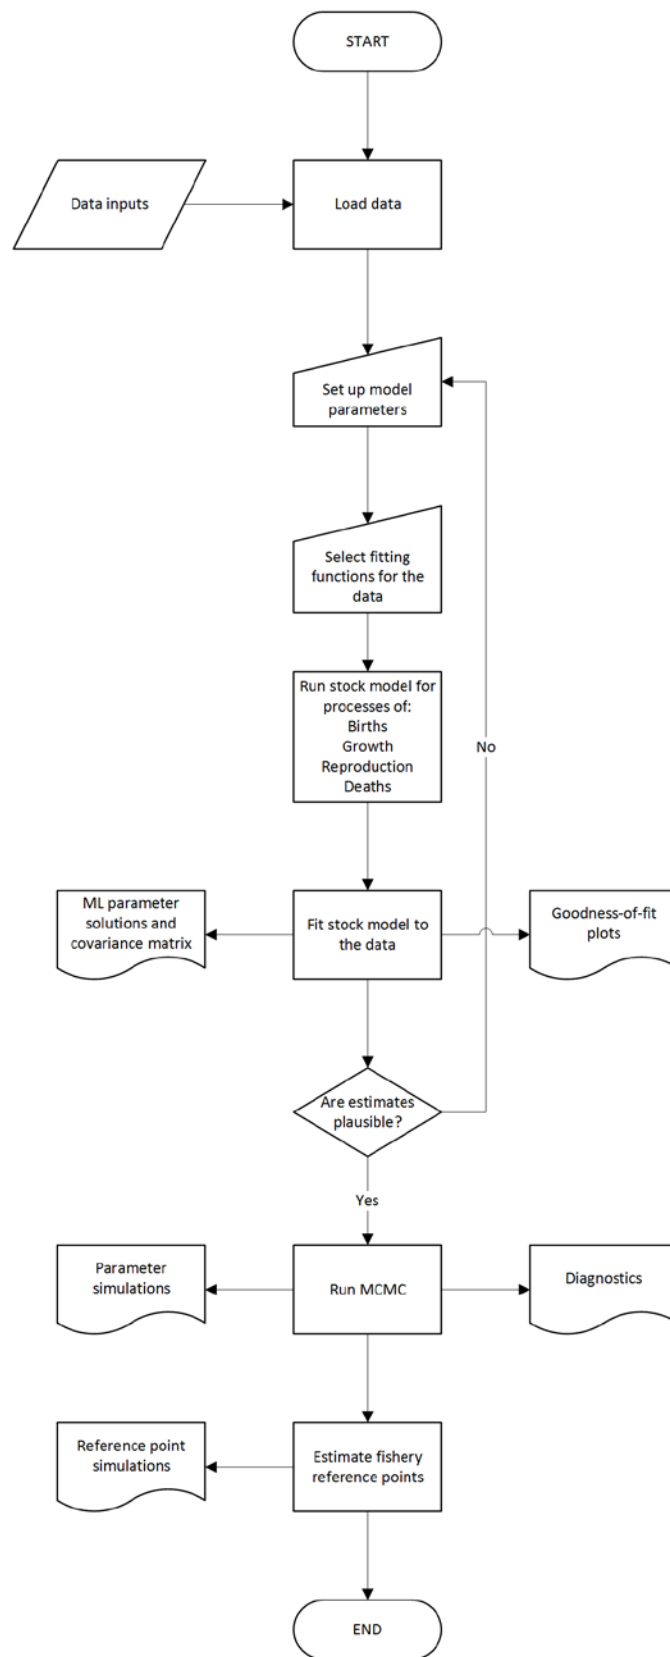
START

Data inputs

Load data

Set up model parameters

Select fitting functions for the data

Run stock model for processes of:
Births
Growth
Reproduction
Deaths

No

ML parameter solutions and covariance matrix

Fit stock model to the data

Goodness-of-fit plots

Are estimates plausible?

Yes

Parameter simulations

Run MCMC

Diagnostics

Reference point simulations

Estimate fishery reference points

END